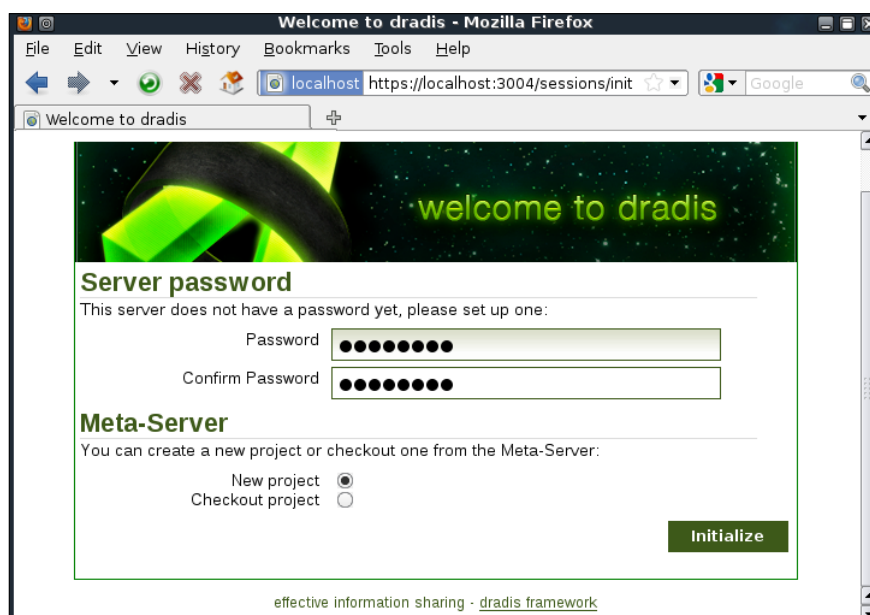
Welcome to dradis - Mozilla Firefox

File Edit View History Bookmarks Tools Help

localhost https://localhost:3004/sessions/init

Google

Welcome to dradis

welcome to dradis

Server password

This server does not have a password yet, please set up one:

Password ●●●●●●●●

Confirm Password ●●●●●●●●

Meta-Server

You can create a new project or checkout one from the Meta-Server:

New project

Checkout project

Initialize

effective information sharing - dradis framework